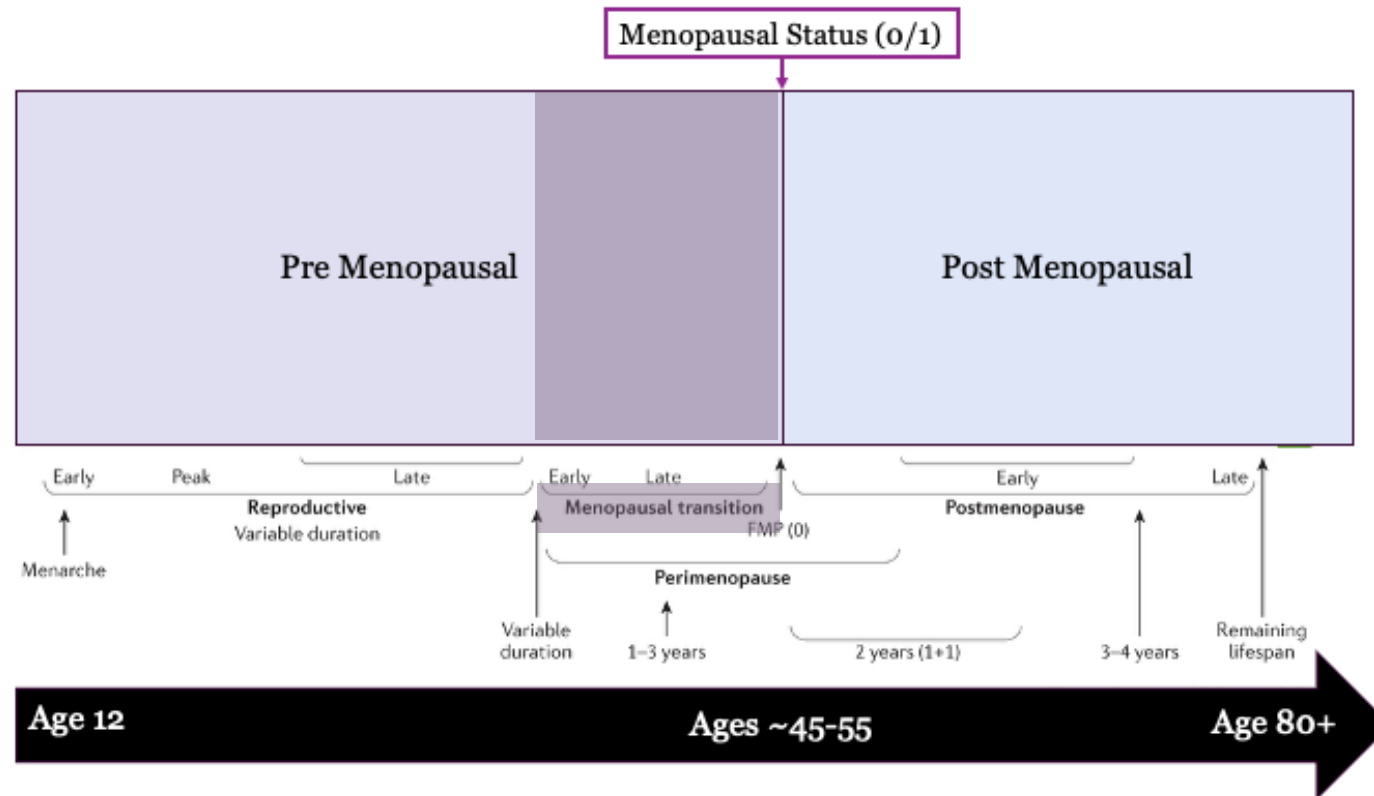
Menopausal Status (0/1)

Pre Menopausal

Post Menopausal

Early

Peak

Late

Reproductive

Variable duration

Menarche

Early

Late

Menopausal transition

FMP (0)

Early

Late

Postmenopause

Perimenopause

Variable duration

1–3 years

2 years (1+1)

3–4 years

Remaining lifespan

Age 12

Ages ~45-55

Age 80+